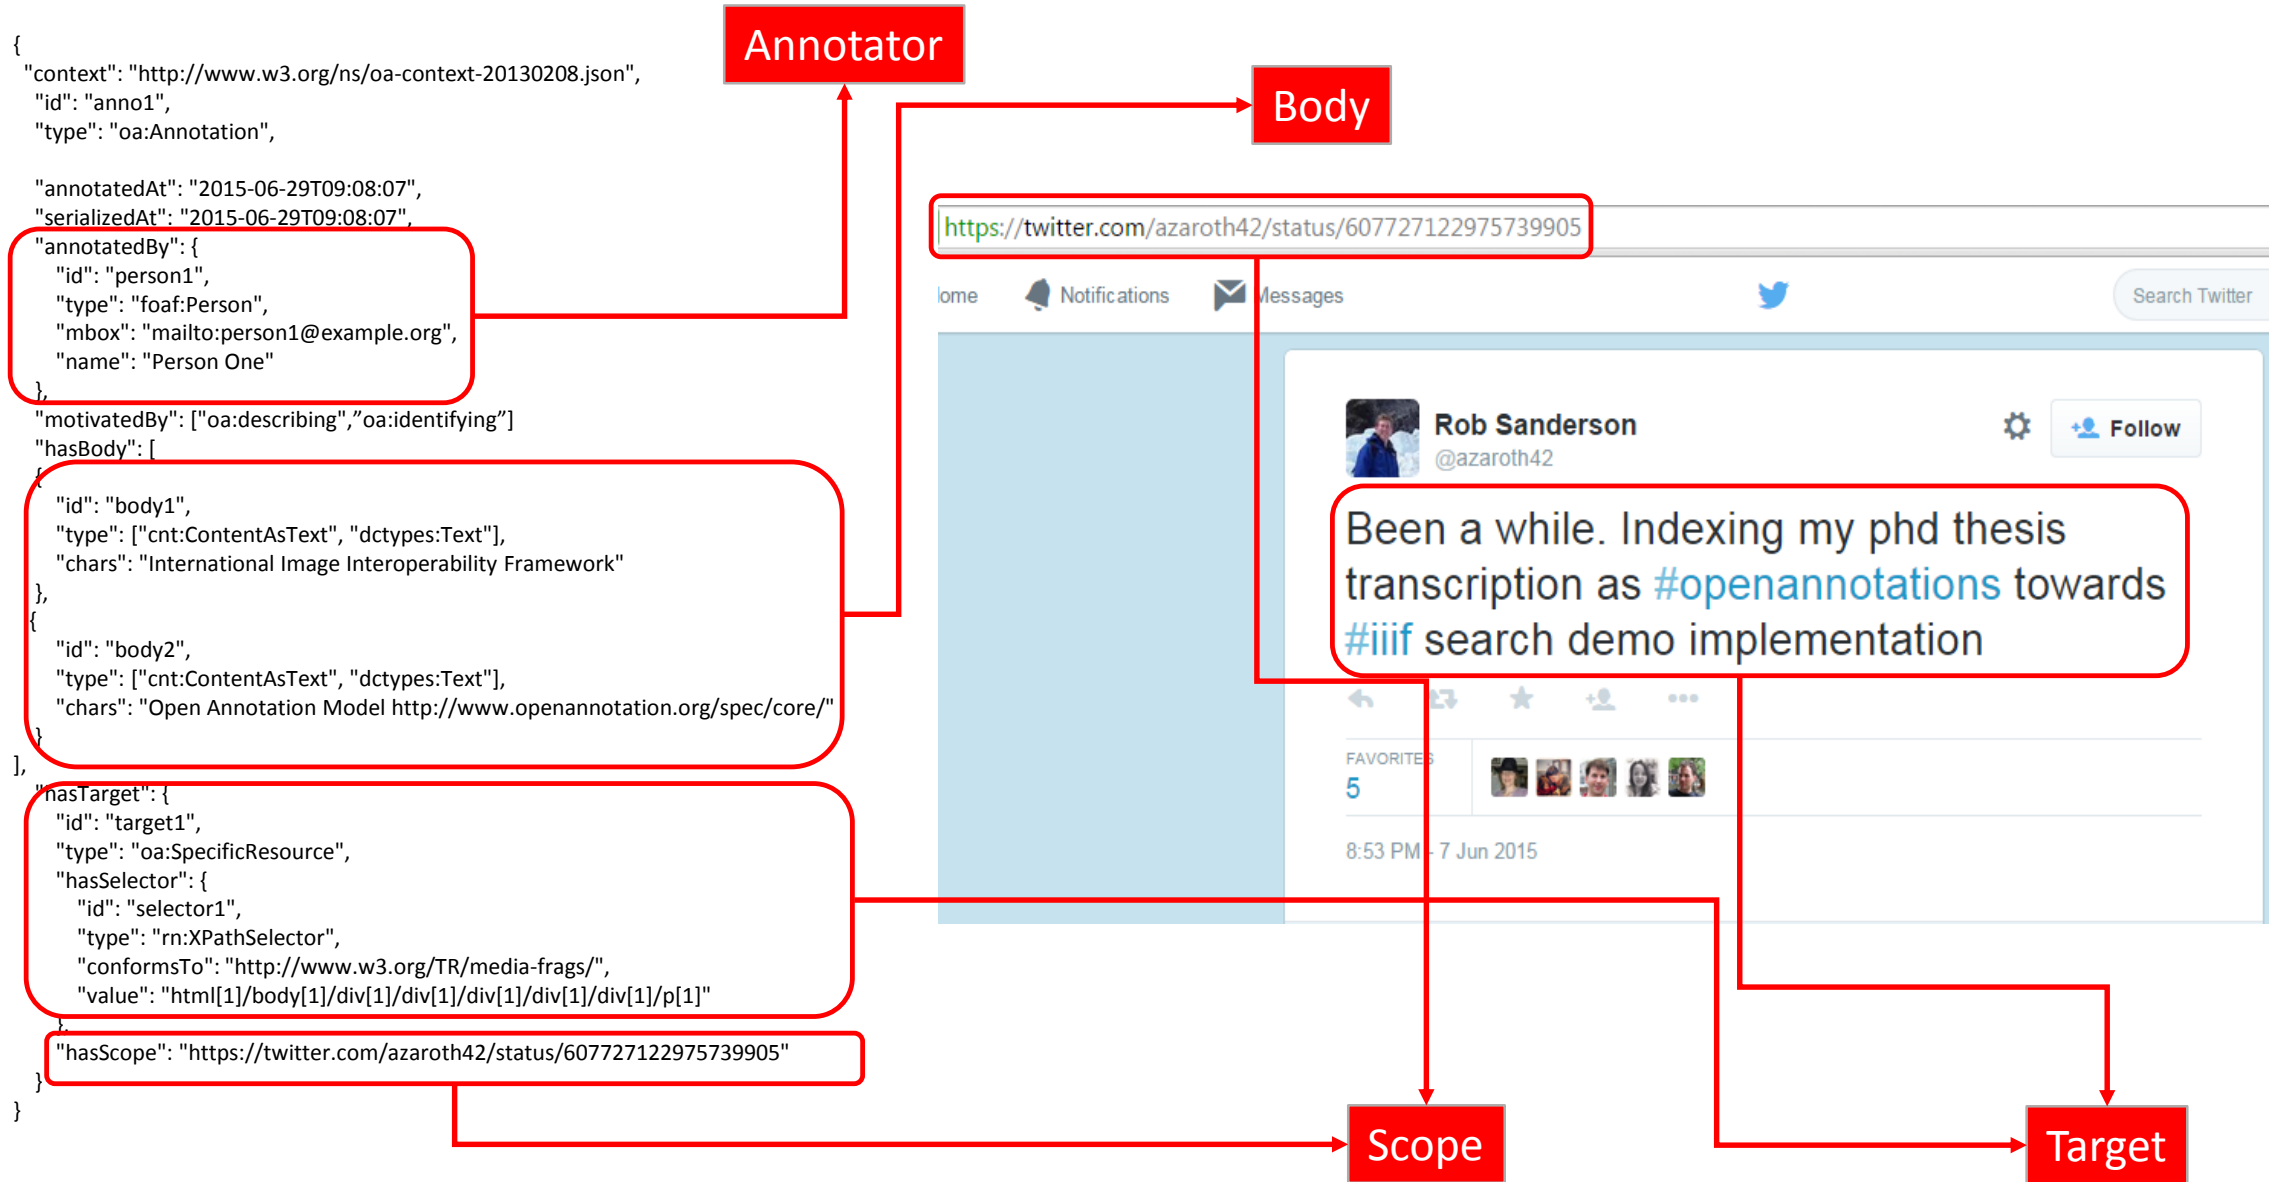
{
"context": "http://www.w3.org/ns/oa-context-20130208.json",
"id": "anno1",
"type": "oa:Annotation",

"annotatedAt": "2015-06-29T09:08:07",
"serializedAt": "2015-06-29T09:08:07",
"annotatedBy": {
"id": "person1",
"type": "foaf:Person",
"mbox": "mailto:person1@example.org",
"name": "Person One"
},
"motivatedBy": ["oa:describing","oa:identifying"]
"hasBody": [
{
"id": "body1",
"type": ["cnt:ContentAsText", "dctypes:Text"],
"chars": "International Image Interoperability Framework"
},
{
"id": "body2",
"type": ["cnt:ContentAsText", "dctypes:Text"],
"chars": "Open Annotation Model http://www.openannotation.org/spec/core/"
}
],
"hasTarget": {
"id": "target1",
"type": "oa:SpecificResource",
"hasSelector": {
"id": "selector1",
"type": "rn:XPathSelector",
"conformsTo": "http://www.w3.org/TR/media-frags/",
"value": "html[1]/body[1]/div[1]/div[1]/div[1]/div[1]/div[1]/p[1]"
},
"hasScope": "https://twitter.com/azaroth42/status/607727122975739905"
}
}

Annotator

Body

https://twitter.com/azaroth42/status/607727122975739905

lome Notifications Messages Search Twitter

Rob Sanderson
@azaroth42
Follow

Been a while. Indexing my phd thesis transcription as #openannotations towards #iiif search demo implementation

FAVORITES
5

8:53 PM - 7 Jun 2015

Scope

Target